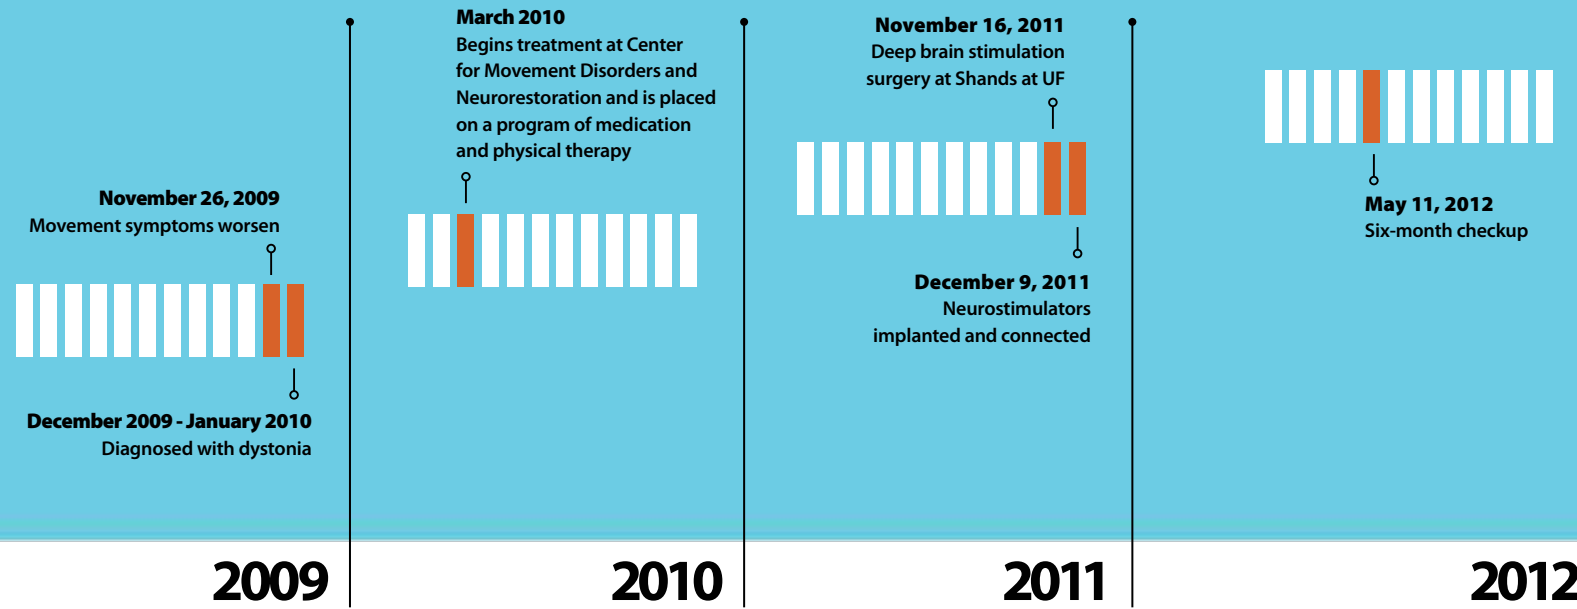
November 26, 2009
Movement symptoms worsen

December 2009 - January 2010
Diagnosed with dystonia

March 2010
Begins treatment at Center for Movement Disorders and Neurorestoration and is placed on a program of medication and physical therapy

November 16, 2011
Deep brain stimulation surgery at Shands at UF

December 9, 2011
Neurostimulators implanted and connected

May 11, 2012
Six-month checkup

2009

2010

2011

2012